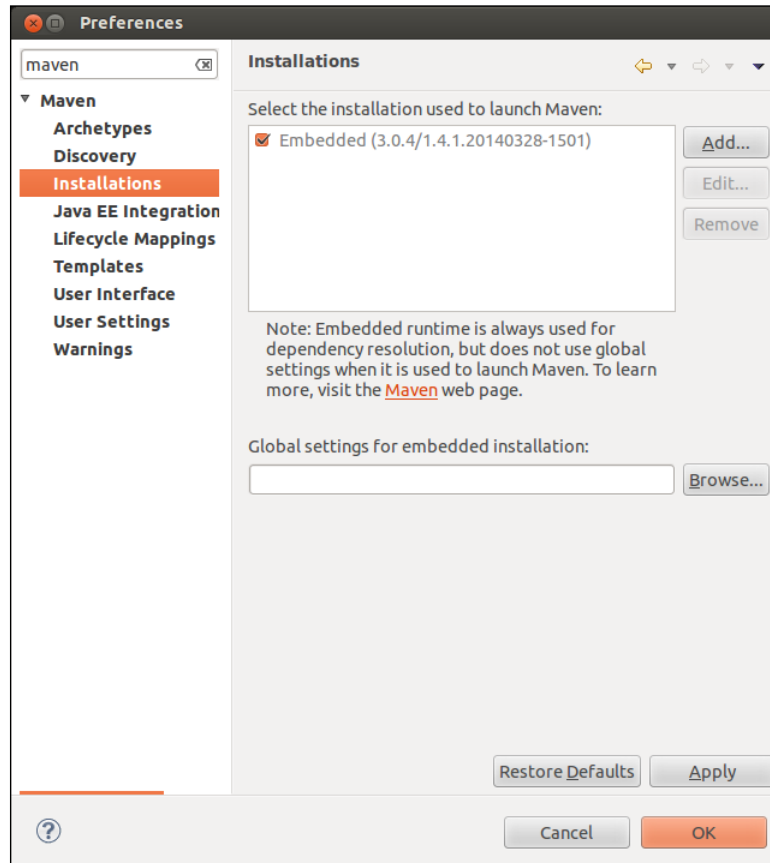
Preferences

maven

▾ Maven
Archetypes
Discovery
Installations
Java EE Integration
Lifecycle Mappings
Templates
User Interface
User Settings
Warnings

Installations

Select the installation used to launch Maven:

Embedded (3.0.4/1.4.1.20140328-1501)

Add...
Edit...
Remove

Note: Embedded runtime is always used for dependency resolution, but does not use global settings when it is used to launch Maven. To learn more, visit the Maven web page.

Global settings for embedded installation:

Browse...

Restore Defaults
Apply

?

Cancel
OK